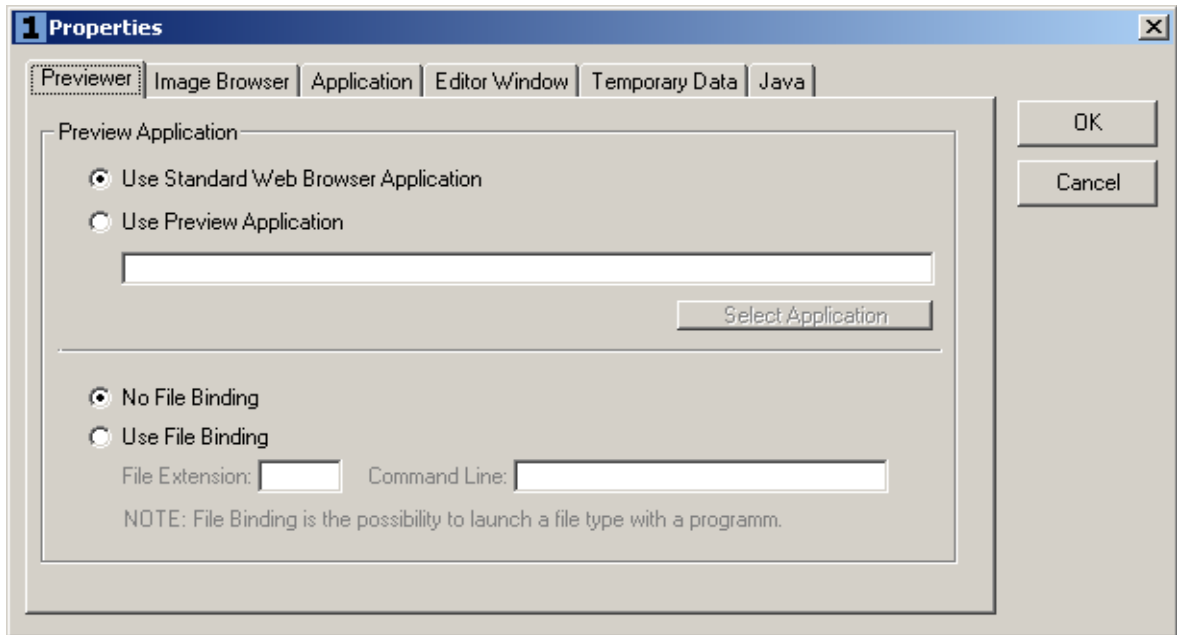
1 Properties

Previewer | Image Browser | Application | Editor Window | Temporary Data | Java

OK

Cancel

Preview Application

Use Standard Web Browser Application

Use Preview Application

Select Application

No File Binding

Use File Binding

File Extension: Command Line:

NOTE: File Binding is the possibility to launch a file type with a programm.